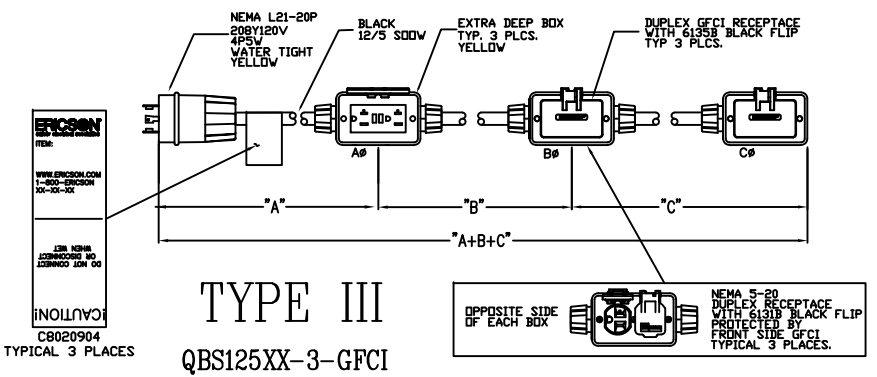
NEMA L21-20P
208Y120V
4P5W
WATER TIGHT
YELLOW

BLACK
12/5 SOOW

EXTRA DEEP BOX
TYP. 3 PLCS.
YELLOW

DUPLEX GFCI RECEPTACE
WITH 6135B BLACK FLIP
TYP 3 PLCS.

ERICSON
ITEM:
WWW.ERICSON.COM
1-800-ERICSON
XX-XX-XX

DO NOT CONNECT
OR DISCONNECT
WHEN WET

¡CAUTION!

C8020904
TYPICAL 3 PLACES

AØ
BØ
CØ

"A"
"B"
"C"
"A+B+C"

TYPE III
QBS125XX-3-GFCI

OPPOSITE SIDE
OF EACH BOX

NEMA 5-20
DUPLEX RECEPTACE
WITH 6131B BLACK FLIP
PROTECTED BY
FRONT SIDE GFCI
TYPICAL 3 PLACES.